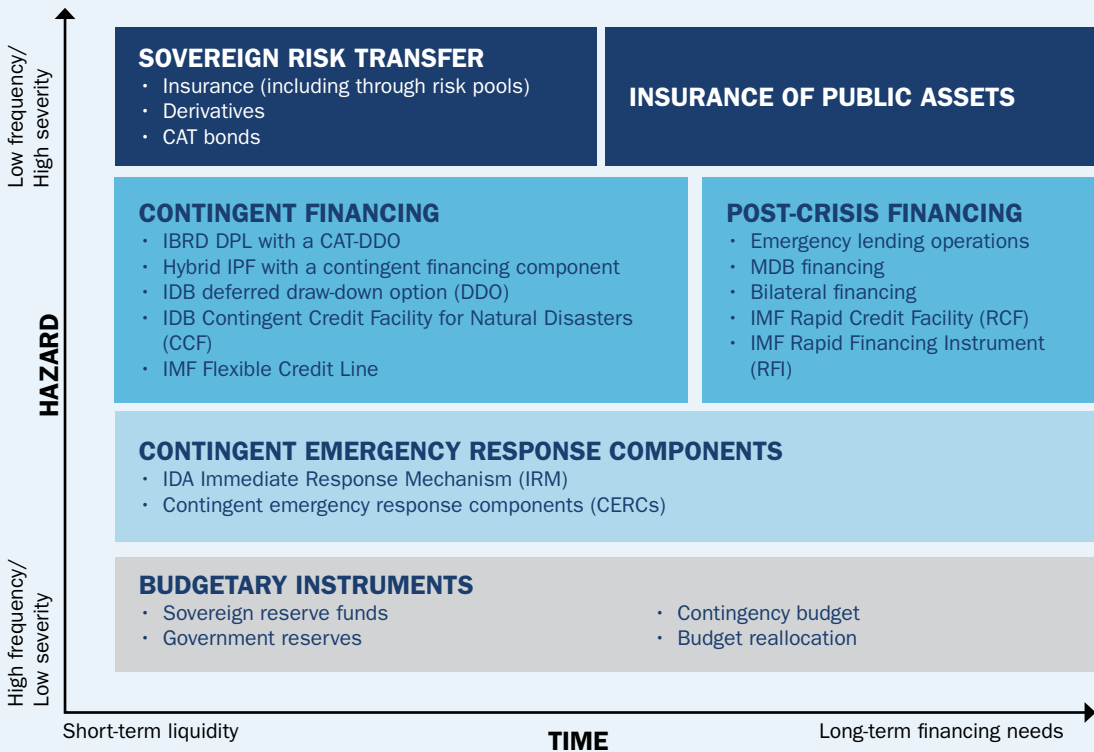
Low frequency/ High severity

HAZARD

High frequency/ Low severity

SOVEREIGN RISK TRANSFER
· Insurance (including through risk pools)
· Derivatives
· CAT bonds

INSURANCE OF PUBLIC ASSETS

CONTINGENT FINANCING
· IBRD DPL with a CAT-DDO
· Hybrid IPF with a contingent financing component
· IDB deferred draw-down option (DDO)
· IDB Contingent Credit Facility for Natural Disasters (CCF)
· IMF Flexible Credit Line

POST-CRISIS FINANCING
· Emergency lending operations
· MDB financing
· Bilateral financing
· IMF Rapid Credit Facility (RCF)
· IMF Rapid Financing Instrument (RFI)

CONTINGENT EMERGENCY RESPONSE COMPONENTS
· IDA Immediate Response Mechanism (IRM)
· Contingent emergency response components (CERCs)

BUDGETARY INSTRUMENTS
· Sovereign reserve funds
· Government reserves
· Contingency budget
· Budget reallocation

Short-term liquidity

TIME

Long-term financing needs